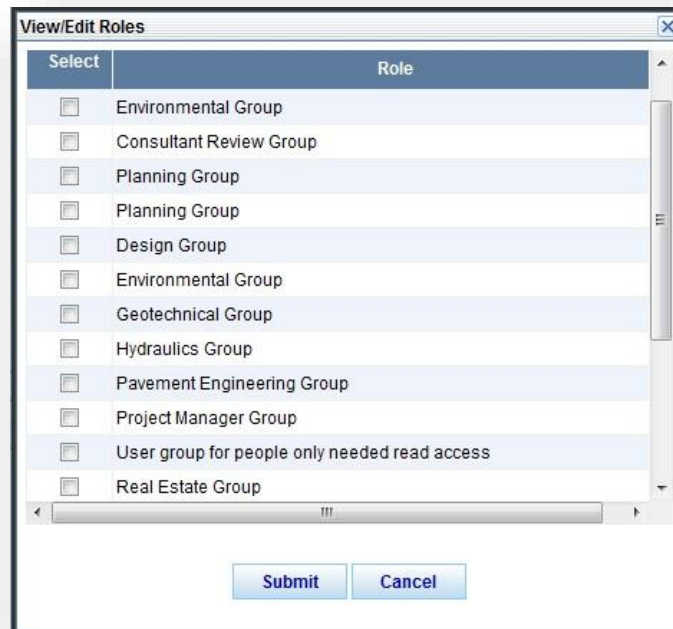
View/Edit Roles

| Select | Role |
|---|---|
| | Environmental Group |
| | Consultant Review Group |
| | Planning Group |
| | Planning Group |
| | Design Group |
| | Environmental Group |
| | Geotechnical Group |
| | Hydraulics Group |
| | Pavement Engineering Group |
| | Project Manager Group |
| | User group for people only needed read access |
| | Real Estate Group |

Submit Cancel